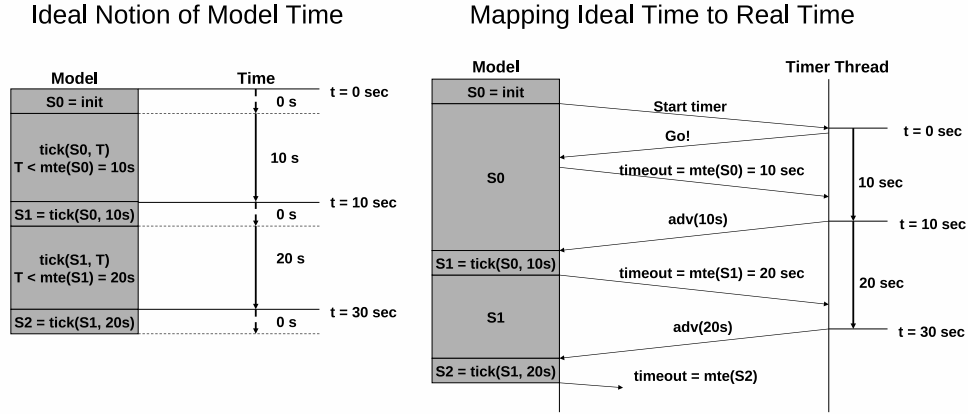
Ideal Notion of Model Time

| Model | Time | |
|---|---|---|
| S0 = init | 0 s | t = 0 sec |
| tick(S0, T) T < mte(S0) = 10s | 10 s | |
| S1 = tick(S0, 10s) | 0 s | t = 10 sec |
| tick(S1, T) T < mte(S1) = 20s | 20 s | |
| S2 = tick(S1, 20s) | 0 s | t = 30 sec |

Mapping Ideal Time to Real Time

Model

Timer Thread

S0 = init

Start timer

t = 0 sec

Go!

S0

timeout = mte(S0) = 10 sec

10 sec

adv(10s)

t = 10 sec

S1 = tick(S0, 10s)

timeout = mte(S1) = 20 sec

20 sec

S1

adv(20s)

t = 30 sec

S2 = tick(S1, 20s)

timeout = mte(S2)